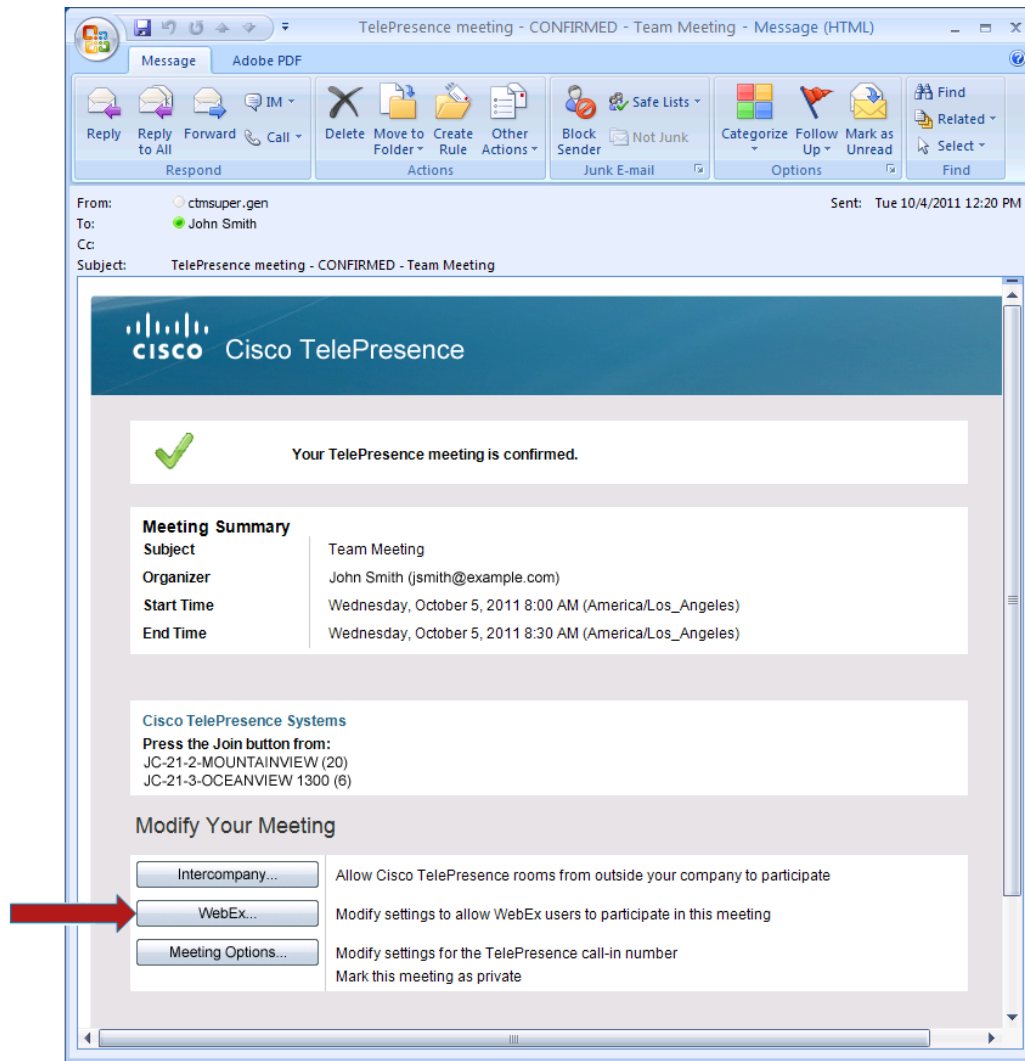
TelePresence meeting - CONFIRMED - Team Meeting - Message (HTML)

Message Adobe PDF

Reply Reply to All Forward IM Call
Respond

Delete Move to Folder Create Rule Other Actions
Actions

Block Sender Safe Lists Not Junk
Junk E-mail

Categorize Follow Up Mark as Unread
Options

Find Related Select
Find

From: ctmsuper.gen
To: John Smith
Cc:
Subject: TelePresence meeting - CONFIRMED - Team Meeting

Sent: Tue 10/4/2011 12:20 PM

cisco Cisco TelePresence

Your TelePresence meeting is confirmed.

| Meeting Summary | |
|---|---|
| Subject | Team Meeting |
| Organizer | John Smith (jsmith@example.com) |
| Start Time | Wednesday, October 5, 2011 8:00 AM (America/Los_Angeles) |
| End Time | Wednesday, October 5, 2011 8:30 AM (America/Los_Angeles) |

Cisco TelePresence Systems
Press the Join button from:
JC-21-2-MOUNTAINVIEW (20)
JC-21-3-OCEANVIEW 1300 (6)

Modify Your Meeting

| | |
|---|---|
| Intercompany... | Allow Cisco TelePresence rooms from outside your company to participate |
| WebEx... | Modify settings to allow WebEx users to participate in this meeting |
| Meeting Options... | Modify settings for the TelePresence call-in number<br>Mark this meeting as private |